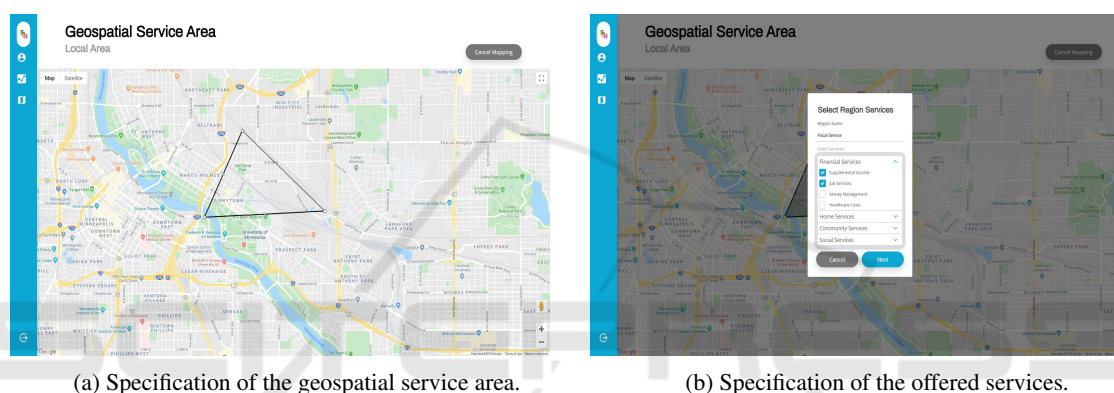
Geospatial Service Area
Local Area
Cancel Mapping
Map Satellite
NORTHEAST PARK
BELTRAMI
ST ANTHONY WEST
NORTH LOOP
MARCY-HOLMES
COMO
DOWNTOWN EAST
University of Minnesota
PROSPECT PARK
SAINT ANTHONY PARK
CEDAR-RIVERSIDE
PHILLIPS
PHILLIPS WEST
Google
(a) Specification of the geospatial service area.

Geospatial Service Area
Local Area
Cancel Mapping
Map Satellite
Select Region Services
Region Name
Fiscal Service
Select Services
Financial Services
Supplemental Income
Job Services
Money Management
Healthcare Costs
Home Services
Community Services
Social Services
Cancel
Next
Google
(b) Specification of the offered services.